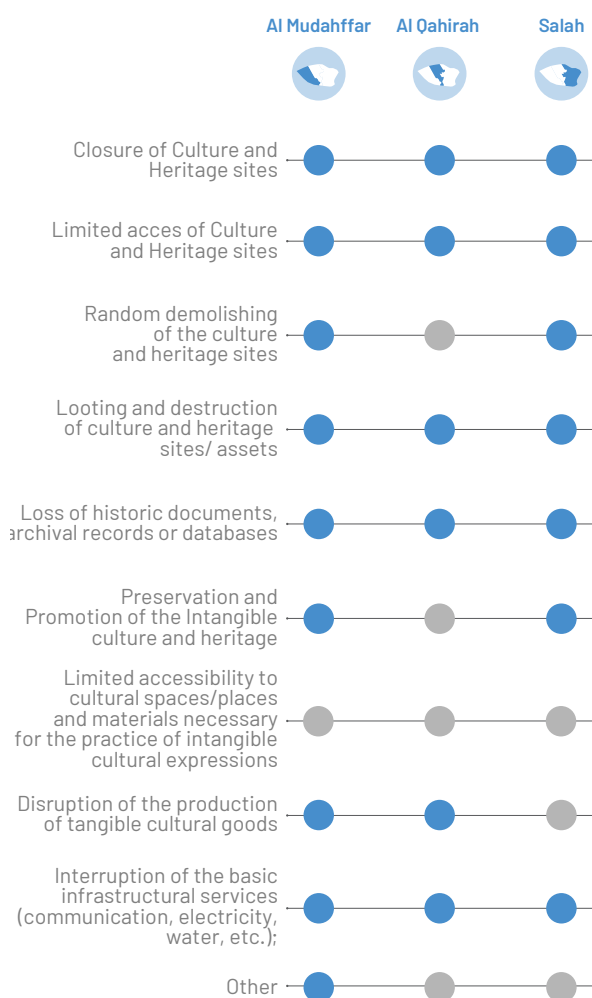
Al Mudahffar Al Qahirah Salah

Closure of Culture and Heritage sites

Limited acces of Culture and Heritage sites

Random demolishing of the culture and heritage sites

Looting and destruction of culture and heritage sites/ assets

Loss of historic documents, archival records or databases

Preservation and Promotion of the Intangible culture and heritage

Limited accessibility to cultural spaces/places and materials necessary for the practice of intangible cultural expressions

Disruption of the production of tangible cultural goods

Interruption of the basic infrastructural services (communication, electricity, water, etc.);

Other